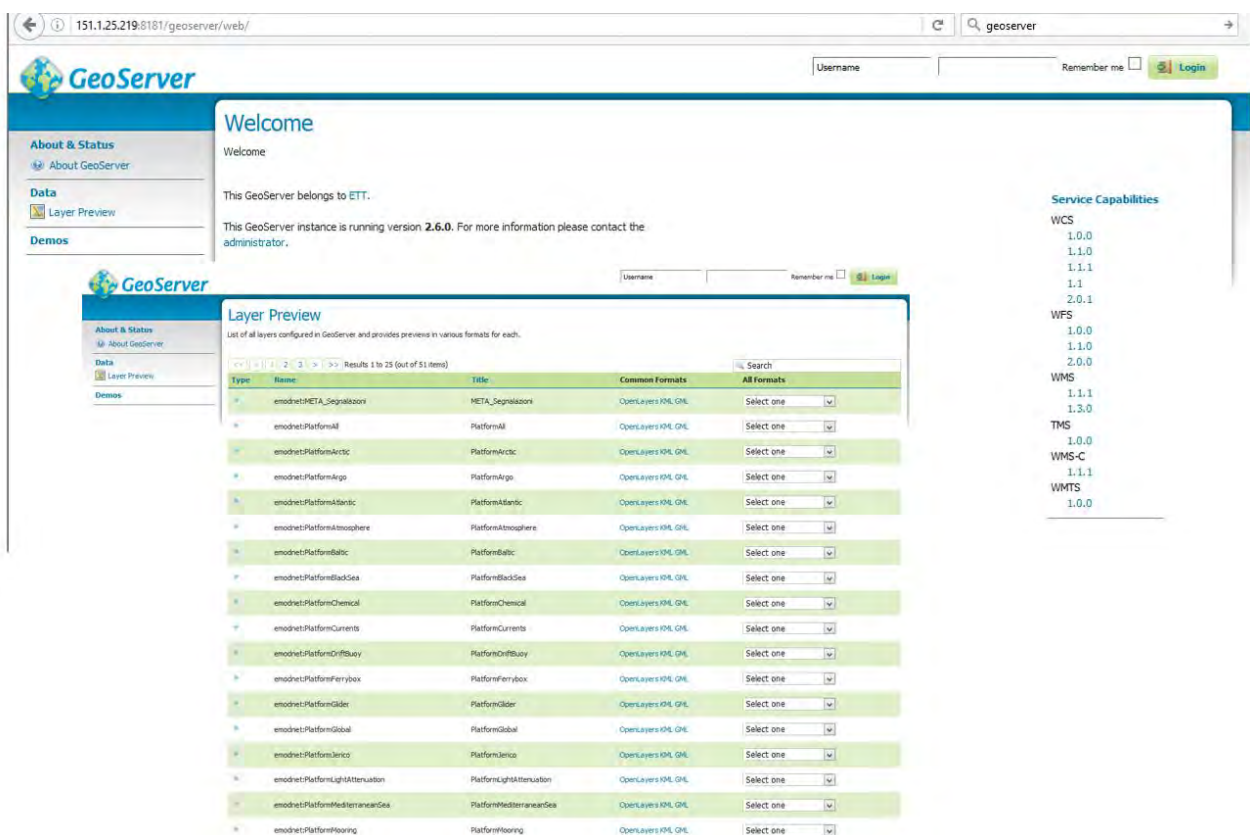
151.1.25.219:8181/geoserver/web/

geoserver

GeoServer

Username Remember me Login

About & Status
About GeoServer
Data
Layer Preview
Demos

Welcome

Welcome

This GeoServer belongs to ETT.

This GeoServer instance is running version 2.6.0. For more information please contact the administrator.

Service Capabilities
WCS
1.0.0
1.1.0
1.1.1
1.1
2.0.1
WFS
1.0.0
1.1.0
2.0.0
WMS
1.1.1
1.3.0
TMS
1.0.0
WMS-C
1.1.1
WMTS
1.0.0

GeoServer

Username Remember me Login

About & Status
About GeoServer
Data
Layer Preview
Demos

Layer Preview

List of all layers configured in GeoServer and provides previews in various formats for each.

<< < 1 2 3 > >> Results 1 to 25 (out of 51 items)

Search

| Type | Name | Title | Common Formats | All Formats |
|---|---|---|---|---|
| | emodnet:META_Segnalazioni | META_Segnalazioni | OpenLayers KML GML | Select one |
| | emodnet:PlatformAll | PlatformAll | OpenLayers KML GML | Select one |
| | emodnet:PlatformArctic | PlatformArctic | OpenLayers KML GML | Select one |
| | emodnet:PlatformArgo | PlatformArgo | OpenLayers KML GML | Select one |
| | emodnet:PlatformAtlantic | PlatformAtlantic | OpenLayers KML GML | Select one |
| | emodnet:PlatformAtmosphere | PlatformAtmosphere | OpenLayers KML GML | Select one |
| | emodnet:PlatformBaltic | PlatformBaltic | OpenLayers KML GML | Select one |
| | emodnet:PlatformBlackSea | PlatformBlackSea | OpenLayers KML GML | Select one |
| | emodnet:PlatformChemical | PlatformChemical | OpenLayers KML GML | Select one |
| | emodnet:PlatformCurrents | PlatformCurrents | OpenLayers KML GML | Select one |
| | emodnet:PlatformDriftBuoy | PlatformDriftBuoy | OpenLayers KML GML | Select one |
| | emodnet:PlatformFerrybox | PlatformFerrybox | OpenLayers KML GML | Select one |
| | emodnet:PlatformGlider | PlatformGlider | OpenLayers KML GML | Select one |
| | emodnet:PlatformGlobal | PlatformGlobal | OpenLayers KML GML | Select one |
| | emodnet:PlatformJerico | PlatformJerico | OpenLayers KML GML | Select one |
| | emodnet:PlatformLightAttenuation | PlatformLightAttenuation | OpenLayers KML GML | Select one |
| | emodnet:PlatformMediterraneanSea | PlatformMediterraneanSea | OpenLayers KML GML | Select one |
| | emodnet:PlatformMooring | PlatformMooring | OpenLayers KML GML | Select one |